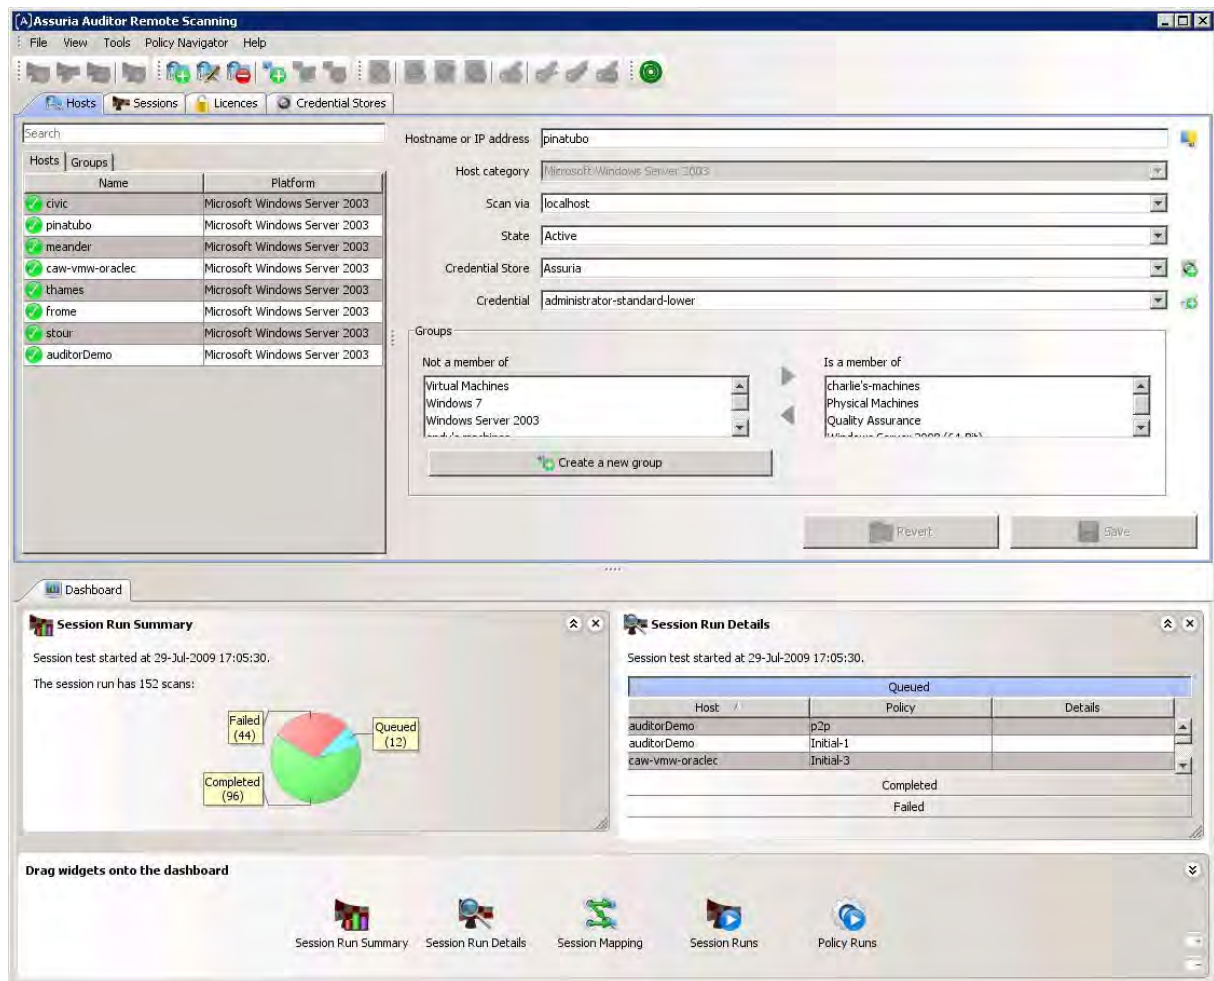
Assuria Auditor Remote Scanning

File View Tools Policy Navigator Help

Hosts | Sessions | Licences | Credential Stores

Search

Hosts | Groups

| Name | Platform |
|---|---|
| civic | Microsoft Windows Server 2003 |
| pinatubo | Microsoft Windows Server 2003 |
| meander | Microsoft Windows Server 2003 |
| caw-vmw-oraclec | Microsoft Windows Server 2003 |
| thames | Microsoft Windows Server 2003 |
| frome | Microsoft Windows Server 2003 |
| stour | Microsoft Windows Server 2003 |
| auditorDemo | Microsoft Windows Server 2003 |

Hostname or IP address pinatubo

Host category Microsoft Windows Server 2003

Scan via localhost

State Active

Credential Store Assuria

Credential administrator-standard-lower

Groups

Not a member of

Virtual Machines
Windows 7
Windows Server 2003
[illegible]

Is a member of

charlie's-machines
Physical Machines
Quality Assurance
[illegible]

Create a new group

Revert Save

Dashboard

Session Run Summary

Session test started at 29-Jul-2009 17:05:30.

The session run has 152 scans:

Failed (44)

Queued (12)

Completed (96)

Session Run Details

Session test started at 29-Jul-2009 17:05:30.

Queued

| Host | Policy | Details |
|---|---|---|
| auditorDemo | p2p | |
| auditorDemo | Initial-1 | |
| caw-vmw-oraclec | Initial-3 | |

Completed

Failed

Drag widgets onto the dashboard

Session Run Summary Session Run Details Session Mapping Session Runs Policy Runs